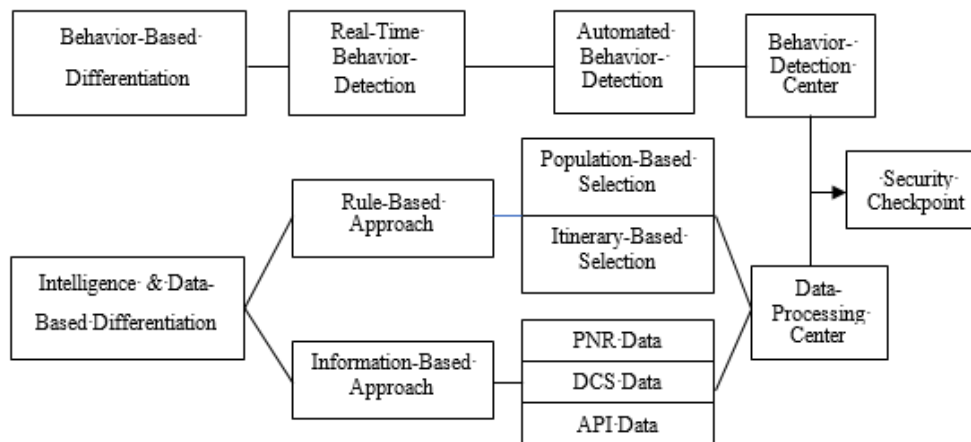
Behavior-Based·Differentiation

Real-Time·Behavior·Detection

Automated·Behavior·-Detection

Behavior·-Detection·Center

Population-Based·Selection

Rule-Based·Approach

·Security·Checkpoint

Itinerary-Based·Selection

Intelligence· &·Data-Based·Differentiation

Data·Processing·Center

PNR·Data

Information-Based·Approach

DCS·Data

API·Data